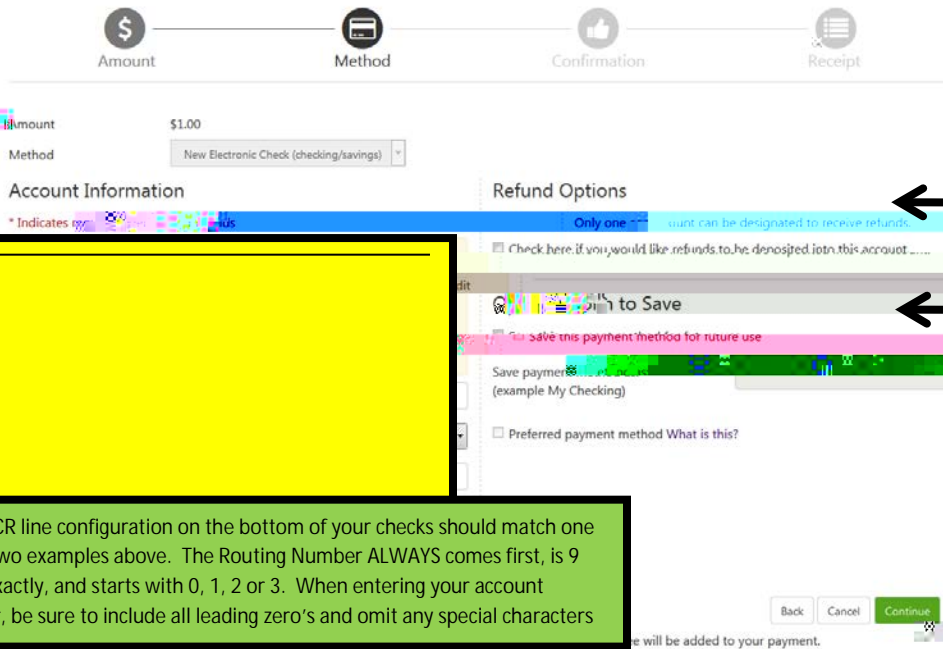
Amount

Method

Confirmation

Receipt

Amount $1.00

Method New Electronic Check (checking/savings)

Account Information

* Indicates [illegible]

Refund Options

Only one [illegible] unt can be designated to receive refunds.

Check here if you would like refunds to be deposited into this account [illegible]

dit

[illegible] to Save

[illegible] Save this payment method for future use

Save paymen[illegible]
(example My Checking)

Preferred payment method What is this?

CR line configuration on the bottom of your checks should match one wo examples above. The Routing Number ALWAYS comes first, is 9 xactly, and starts with 0, 1, 2 or 3. When entering your account , be sure to include all leading zero's and omit any special characters

Back Cancel Continue

e will be added to your payment.